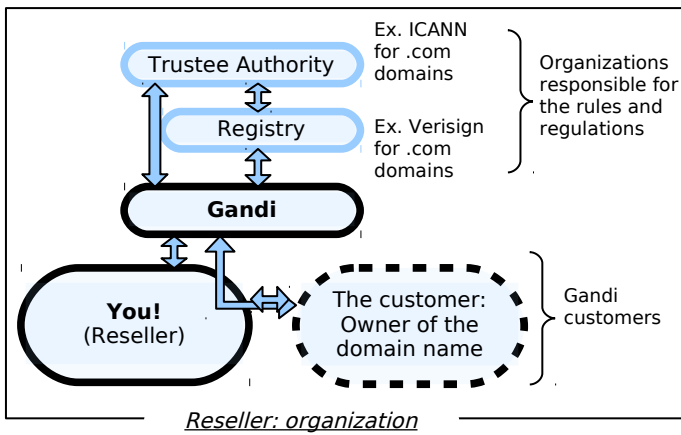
Trustee Authority

Ex. ICANN for .com domains

Registry

Ex. Verisign for .com domains

Organizations responsible for the rules and regulations

Gandi

You!
(Reseller)

The customer: Owner of the domain name

Gandi customers

Reseller: organization